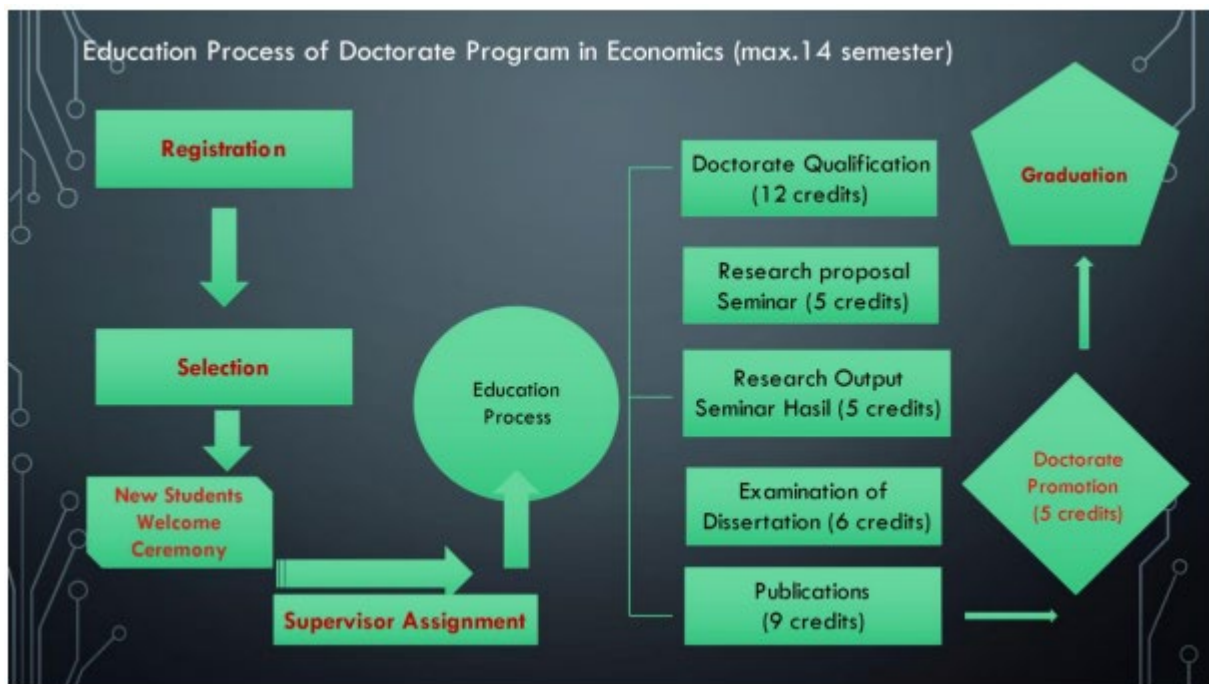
Education Process of Doctorate Program in Economics (max.14 semester)

Registratio n

Selection

New Students Welcome Ceremony

Supervisor Assignment

Education Process

Doctorate Qualification (12 credits)

Research proposal Seminar (5 credits)

Research Output Seminar Hasil (5 credits)

Examination of Dissertation (6 credits)

Publications (9 credits)

Doctorate Promotion (5 credits)

Graduation